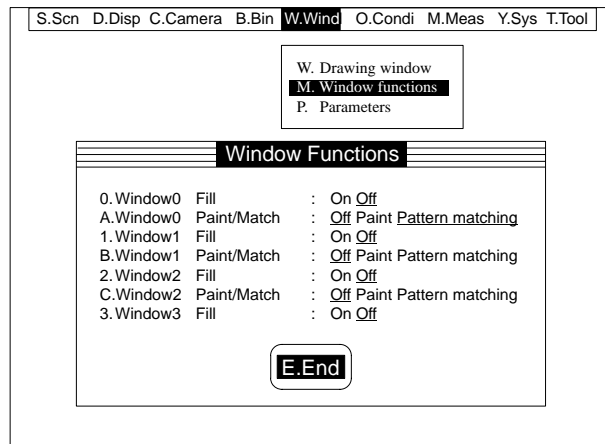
S.Scn D.Disp C.Camera B.Bin W.Wind O.Condi M.Meas Y.Sys T.Tool

W. Drawing window
M. Window functions
P. Parameters

Window Functions

0. Window0 Fill : On Off
A. Window0 Paint/Match : Off Paint Pattern matching
1. Window1 Fill : On Off
B. Window1 Paint/Match : Off Paint Pattern matching
2. Window2 Fill : On Off
C. Window2 Paint/Match : Off Paint Pattern matching
3. Window3 Fill : On Off

E.End